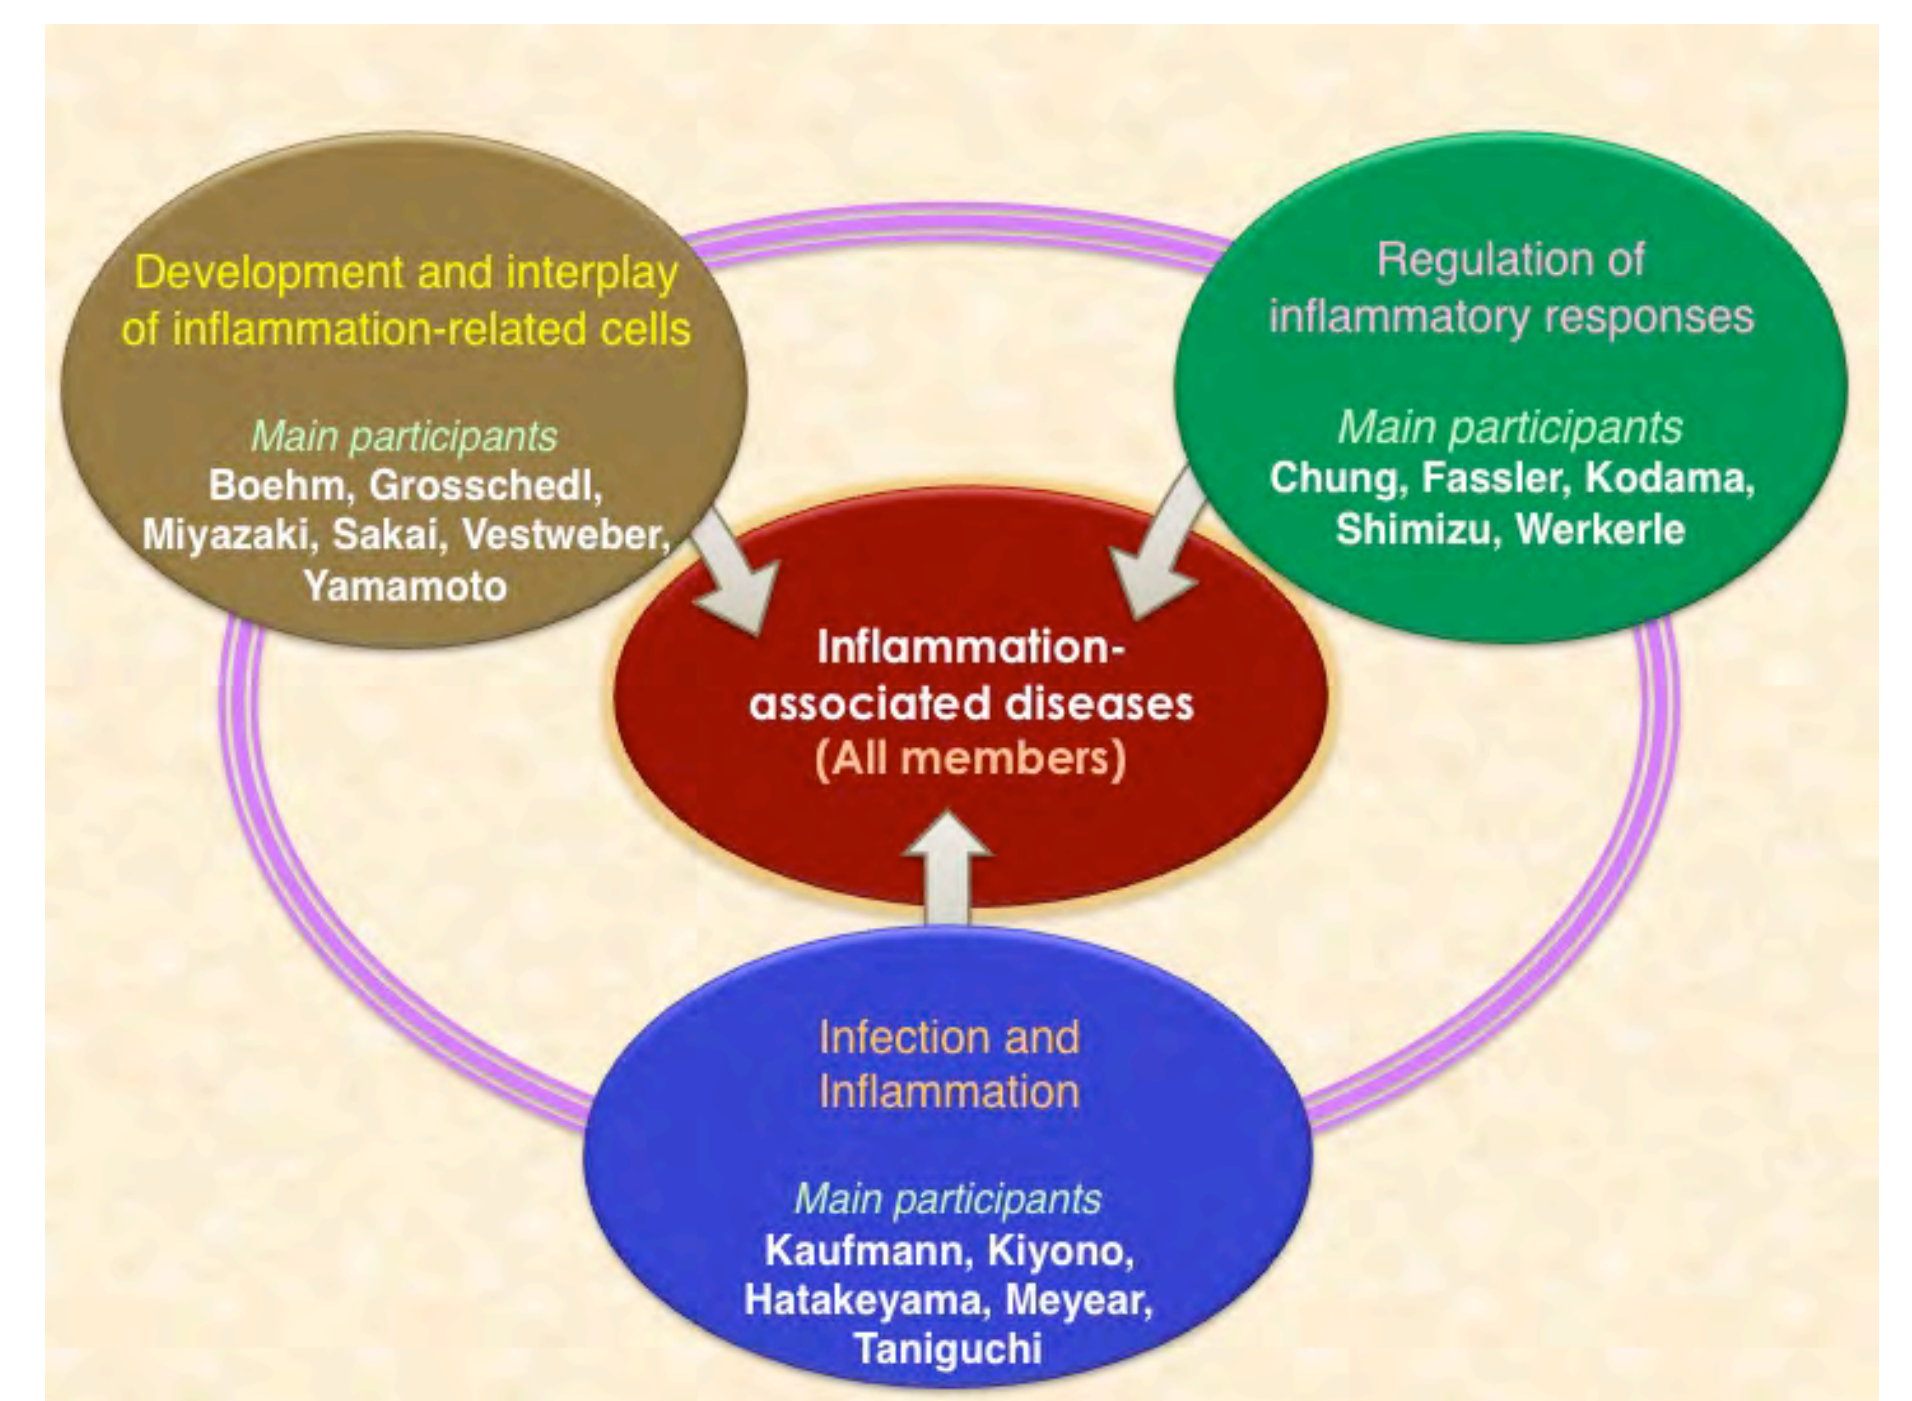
Development and interplay of inflammation-related cells

Main participants
Boehm, Grosschedl, Miyazaki, Sakai, Vestweber, Yamamoto

Regulation of inflammatory responses

Main participants
Chung, Fassler, Kodama, Shimizu, Werkerle

Inflammation-associated diseases
(All members)

Infection and Inflammation

Main participants
Kaufmann, Kiyono, Hatakeyama, Meyear, Taniguchi